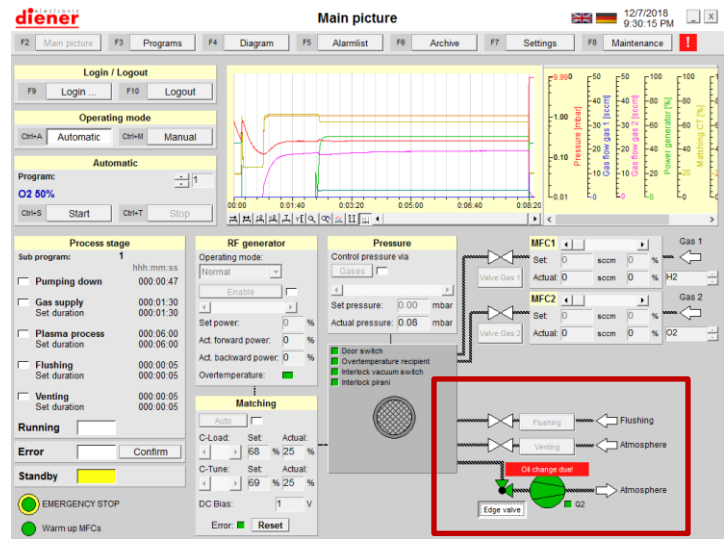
diener electronic

Main picture

12/7/2018
9:30:15 PM

F2 Main picture | F3 Programs | F4 Diagram | F5 Alarmlist | F6 Archive | F7 Settings | F8 Maintenance

Login / Logout
F9 Login ... | F10 Logout

Operating mode
Ctrl+A Automatic | Ctrl+M Manual

Automatic
Program: 1
O2 50%
Ctrl+S Start | Ctrl+T Stop

9.99 | 50 | 50 | 100 | 100
1.00 | 40 | 40 | 80 | 80
Pressure [mbar] | Gas flow gas 1 [sccm] | Gas flow gas 2 [sccm] | Power generator [%] | Matching C1 [%]
0.10 | 30 | 30 | 60 | 60
20 | 20 | 40 | 40
10 | 10 | 20 | 20
0.01 | 0 | 0 | 0 | 0

00:00:00 | 00:01:40 | 00:03:20 | 00:05:00 | 00:06:40 | 00:08:20

Process stage
Sub program: 1
hhh:mm:ss
Pumping down 000:00:47
Gas supply 000:01:30
Set duration 000:01:30
Plasma process 000:06:00
Set duration 000:06:00
Flushing 000:00:05
Set duration 000:00:05
Venting 000:00:05
Set duration 000:00:05

Running
Error | Confirm
Standby

EMERGENCY STOP
Warm up MFCs

RF generator
Operating mode:
Normal
Enable
Set power: 0 %
Act. forward power: 0 %
Act. backward power: 0 %
Overtemperature:

Matching
Auto
C-Load: Set: 68 % Actual: 25 %
C-Tune: Set: 69 % Actual: 25 %
DC Bias: 1 V
Error: | Reset

Pressure
Control pressure via
Gases
Set pressure: 0.00 mbar
Actual pressure: 0.08 mbar

Door switch
Overtemperature recipient
Interlock vacuum switch
Interlock pirani

MFC1
Set: 0 sccm 0 %
Actual: 0 sccm 0 %
Valve Gas 1
Gas 1
H2

MFC2
Set: 0 sccm 0 %
Actual: 0 sccm 0 %
Valve Gas 2
Gas 2
O2

Flushing | Flushing
Venting | Atmosphere
Oil change due!
Atmosphere
Edge valve
Q2